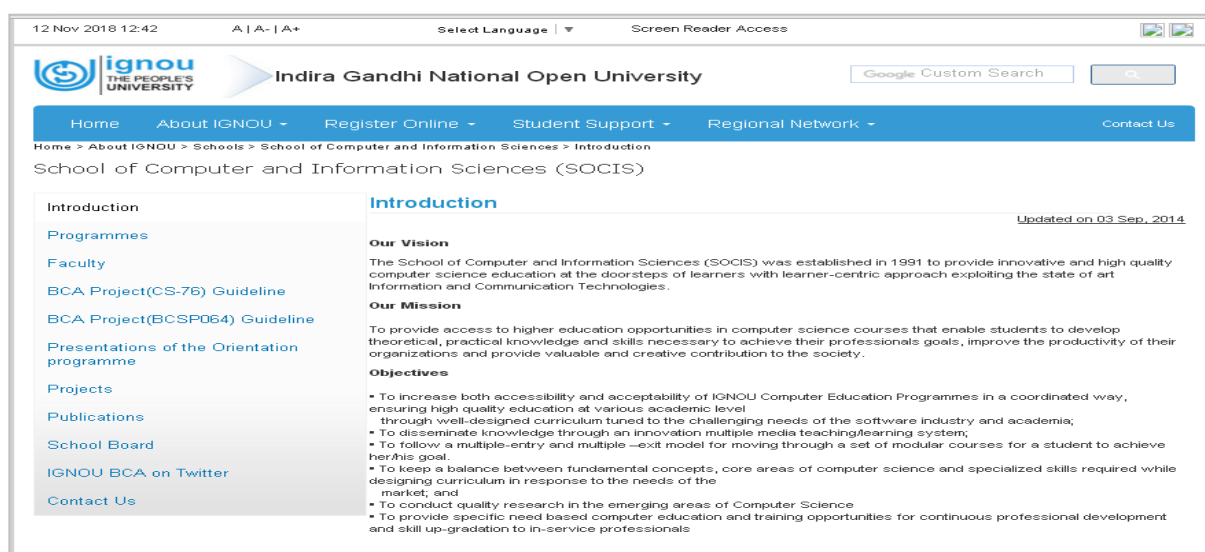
12 Nov 2018 12:42 A | A- | A+ Select Language | ▼ Screen Reader Access

ignou THE PEOPLE'S UNIVERSITY

Indira Gandhi National Open University

Google Custom Search

Home About IGNOU Register Online Student Support Regional Network Contact Us

Home > About IGNOU > Schools > School of Computer and Information Sciences > Introduction

School of Computer and Information Sciences (SOCIS)

Introduction

Programmes

Faculty

BCA Project(CS-76) Guideline

BCA Project(BCSP064) Guideline

Presentations of the Orientation programme

Projects

Publications

School Board

IGNOU BCA on Twitter

Contact Us

Introduction

Updated on 03 Sep, 2014

Our Vision

The School of Computer and Information Sciences (SOCIS) was established in 1991 to provide innovative and high quality computer science education at the doorsteps of learners with learner-centric approach exploiting the state of art Information and Communication Technologies.

Our Mission

To provide access to higher education opportunities in computer science courses that enable students to develop theoretical, practical knowledge and skills necessary to achieve their professionals goals, improve the productivity of their organizations and provide valuable and creative contribution to the society.

Objectives

• To increase both accessibility and acceptability of IGNOU Computer Education Programmes in a coordinated way, ensuring high quality education at various academic level through well-designed curriculum tuned to the challenging needs of the software industry and academia;
• To disseminate knowledge through an innovation multiple media teaching/learning system;
• To follow a multiple-entry and multiple –exit model for moving through a set of modular courses for a student to achieve her/his goal.
• To keep a balance between fundamental concepts, core areas of computer science and specialized skills required while designing curriculum in response to the needs of the market; and
• To conduct quality research in the emerging areas of Computer Science
• To provide specific need based computer education and training opportunities for continuous professional development and skill up-gradation to in-service professionals